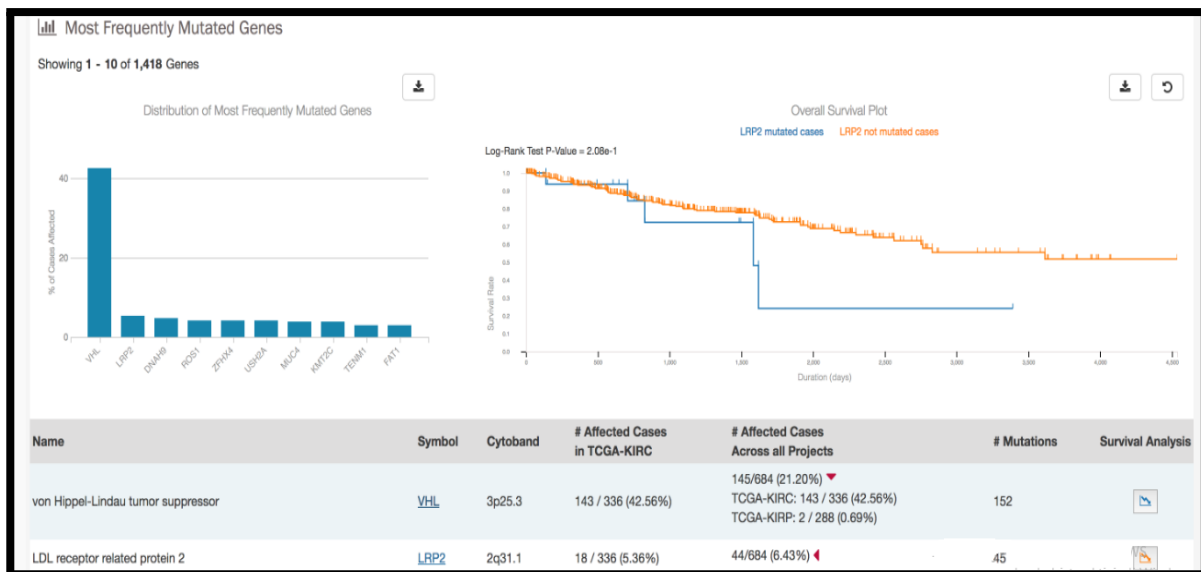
Most Frequently Mutated Genes

Showing **1 - 10** of **1,418** Genes

Distribution of Most Frequently Mutated Genes

40
20
0
% of Cases Affected

VHL
LRP2
DNAH9
ROS1
ZFHX4
USH2A
MUC4
KMT2C
TENM1
FAT1

Overall Survival Plot

LRP2 mutated cases LRP2 not mutated cases

Log-Rank Test P-Value = 2.08e-1

1.0
0.9
0.8
0.7
0.6
0.5
0.4
0.3
0.2
0.1
0.0
Survival Rate

0
500
1,000
1,500
2,000
2,500
3,000
3,500
4,000
4,500
Duration (days)

| Name | Symbol | Cytoband | # Affected Cases in TCGA-KIRC | # Affected Cases Across all Projects | # Mutations | Survival Analysis |
|---|---|---|---|---|---|---|
| von Hippel-Lindau tumor suppressor | VHL | 3p25.3 | 143 / 336 (42.56%) | 145/684 (21.20%) TCGA-KIRC: 143 / 336 (42.56%) TCGA-KIRP: 2 / 288 (0.69%) | 152 | |
| LDL receptor related protein 2 | LRP2 | 2q31.1 | 18 / 336 (5.36%) | 44/684 (6.43%) | 45 | |